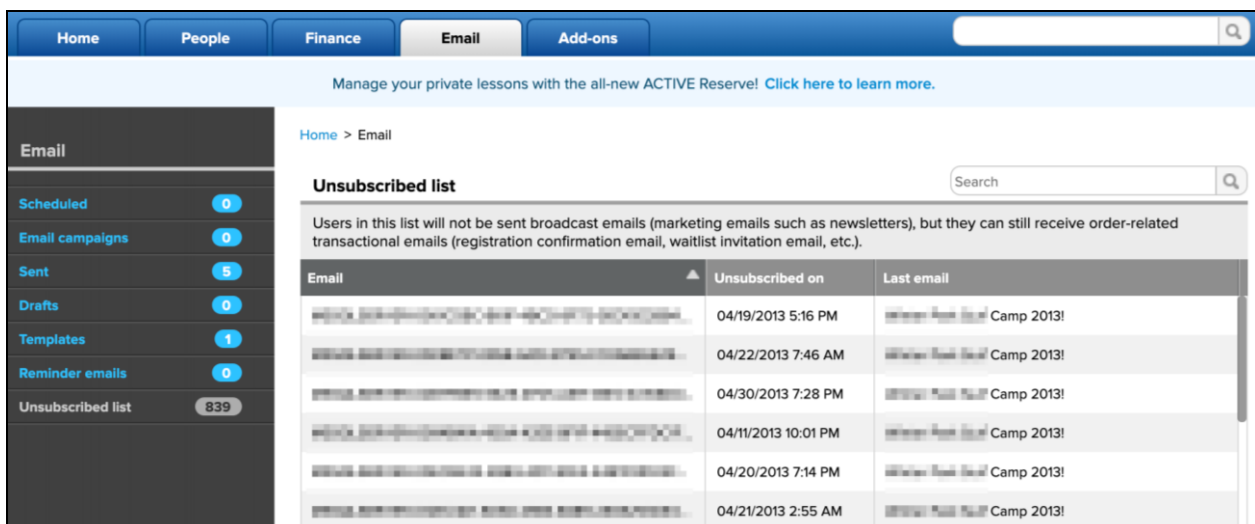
Home People Finance Email Add-ons

Manage your private lessons with the all-new ACTIVE Reserve! Click here to learn more.

Email

Scheduled 0
Email campaigns 0
Sent 5
Drafts 0
Templates 1
Reminder emails 0
Unsubscribed list 839

Home > Email

Unsubscribed list

Search

Users in this list will not be sent broadcast emails (marketing emails such as newsletters), but they can still receive order-related transactional emails (registration confirmation email, waitlist invitation email, etc.).

| Email | Unsubscribed on | Last email |
|---|---|---|
| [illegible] | 04/19/2013 5:16 PM | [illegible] Camp 2013! |
| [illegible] | 04/22/2013 7:46 AM | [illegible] Camp 2013! |
| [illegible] | 04/30/2013 7:28 PM | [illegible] Camp 2013! |
| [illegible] | 04/11/2013 10:01 PM | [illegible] Camp 2013! |
| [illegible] | 04/20/2013 7:14 PM | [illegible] Camp 2013! |
| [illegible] | 04/21/2013 2:55 AM | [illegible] Camp 2013! |